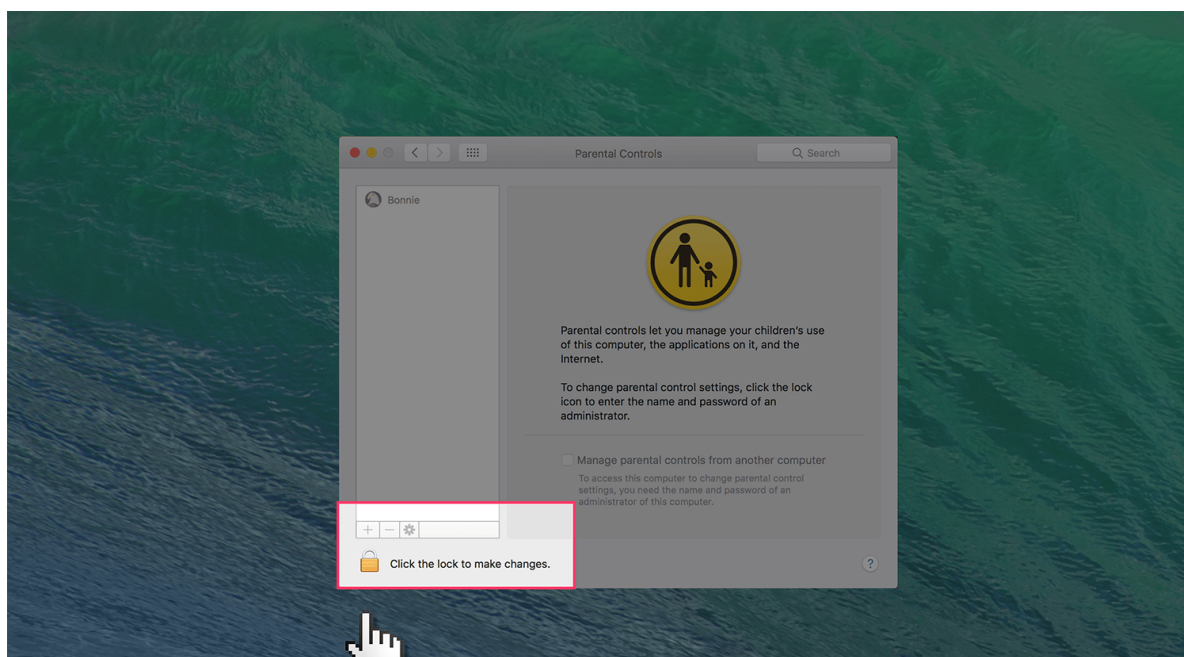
Parental Controls

Search

Bonnie

Parental controls let you manage your children's use of this computer, the applications on it, and the Internet.

To change parental control settings, click the lock icon to enter the name and password of an administrator.

Manage parental controls from another computer

To access this computer to change parental control settings, you need the name and password of an administrator of this computer.

+ −

Click the lock to make changes.

?